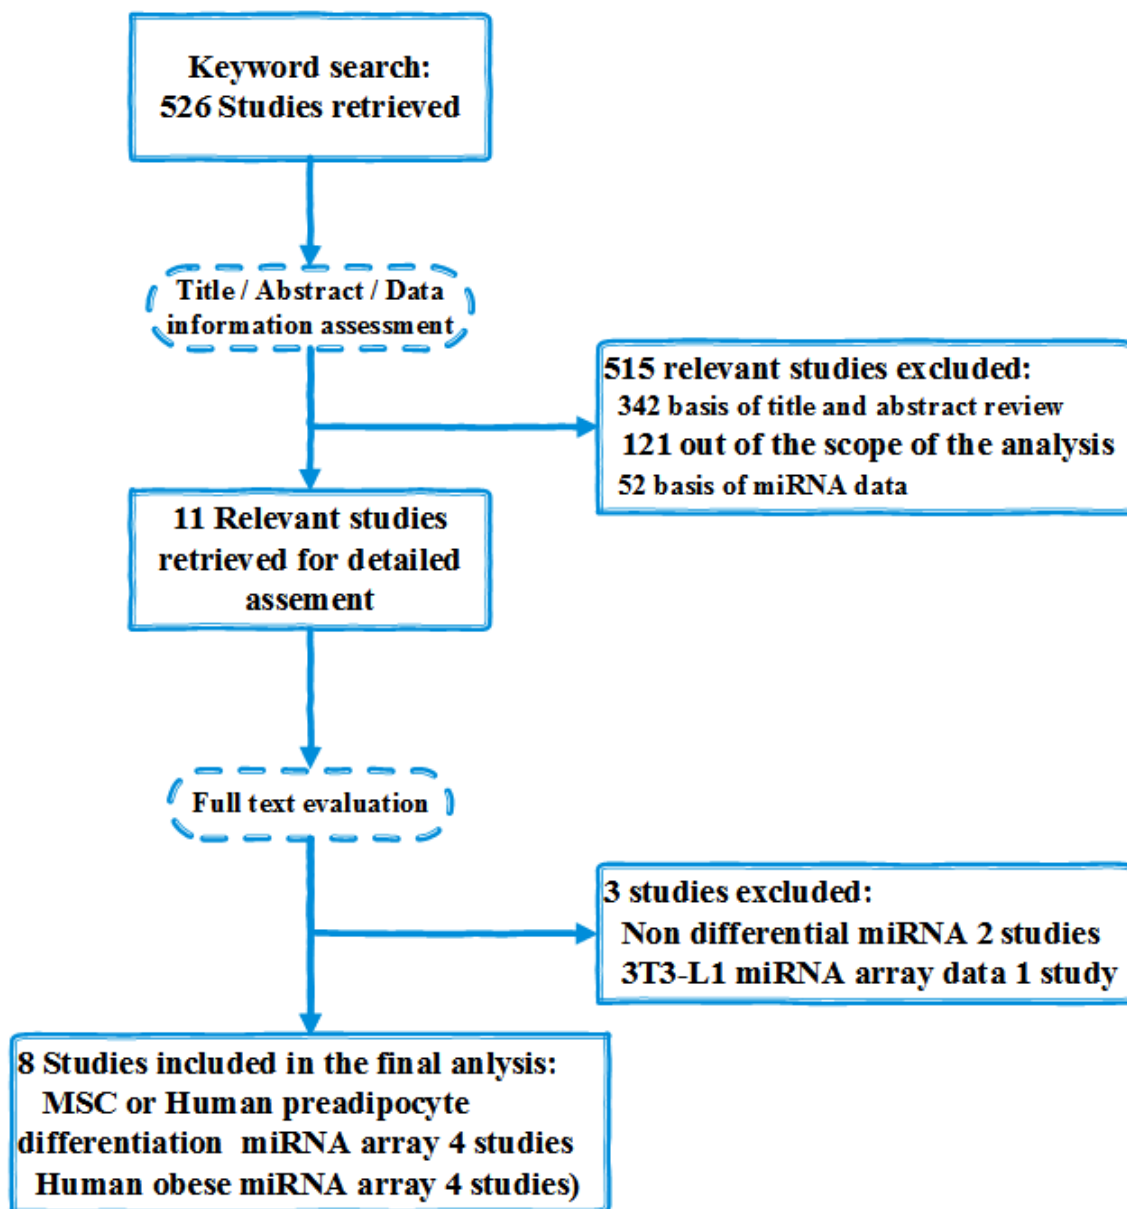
Keyword search:
526 Studies retrieved

Title / Abstract / Data information assessment

515 relevant studies excluded:
342 basis of title and abstract review
121 out of the scope of the analysis
52 basis of miRNA data

11 Relevant studies retrieved for detailed assement

Full text evaluation

3 studies excluded:
Non differential miRNA 2 studies
3T3-L1 miRNA array data 1 study

8 Studies included in the final anlysis:
MSC or Human preadipocyte differentiation miRNA array 4 studies
Human obese miRNA array 4 studies)